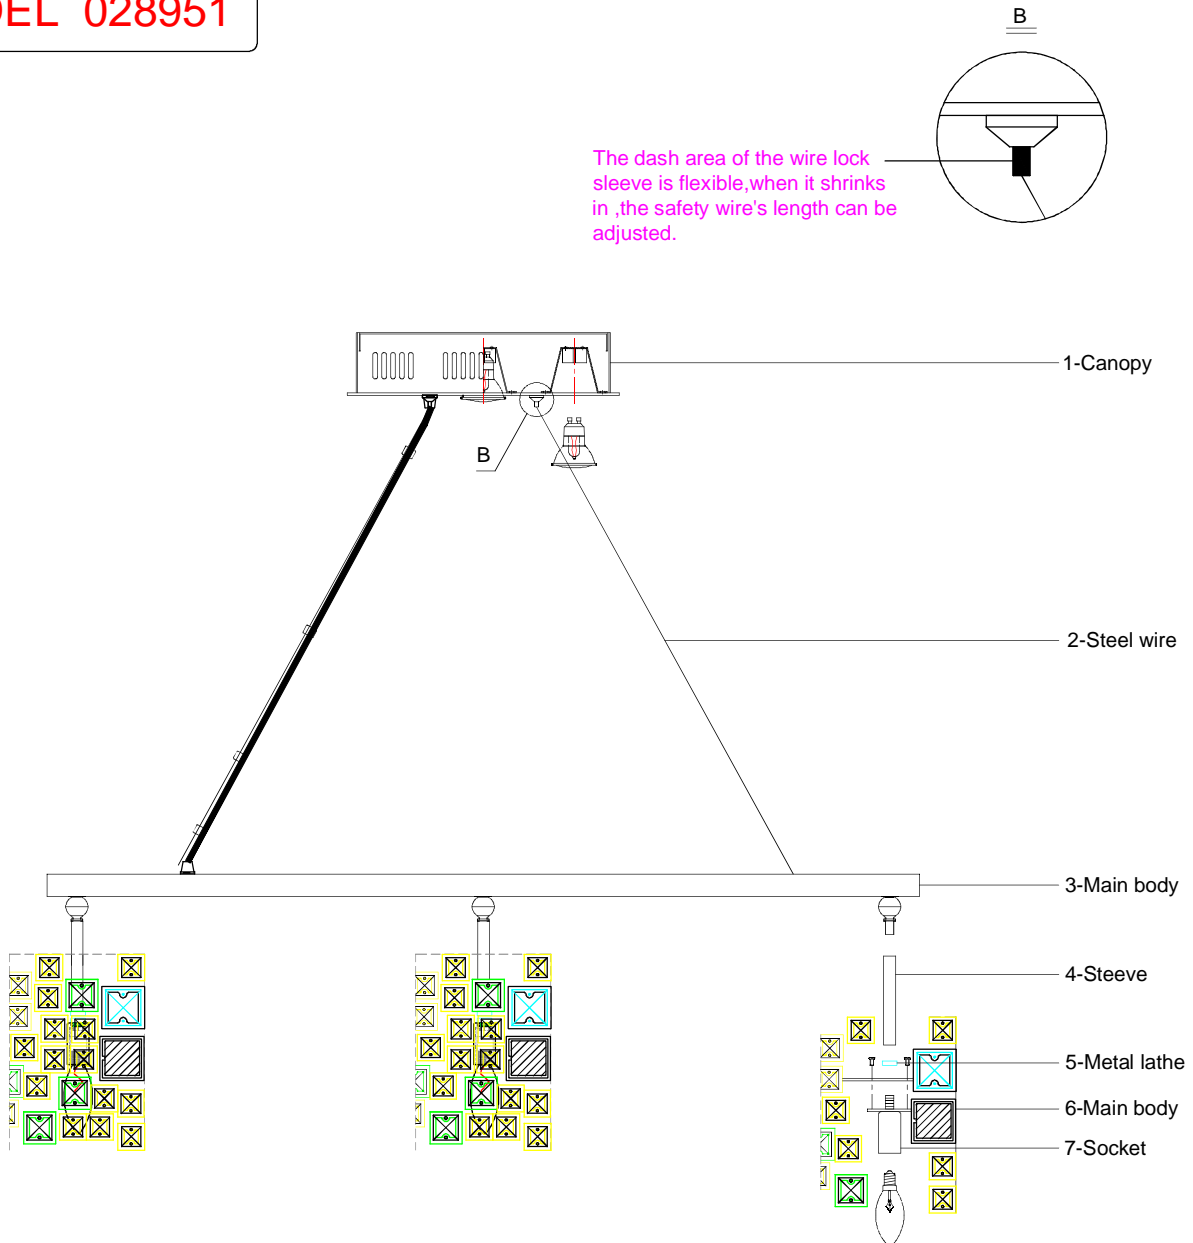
EL 028951

B

The dash area of the wire lock sleeve is flexible,when it shrinks in ,the safety wire's length can be adjusted.

1-Canopy

B

2-Steel wire

3-Main body

4-Steeve

5-Metal lathe

6-Main body

7-Socket